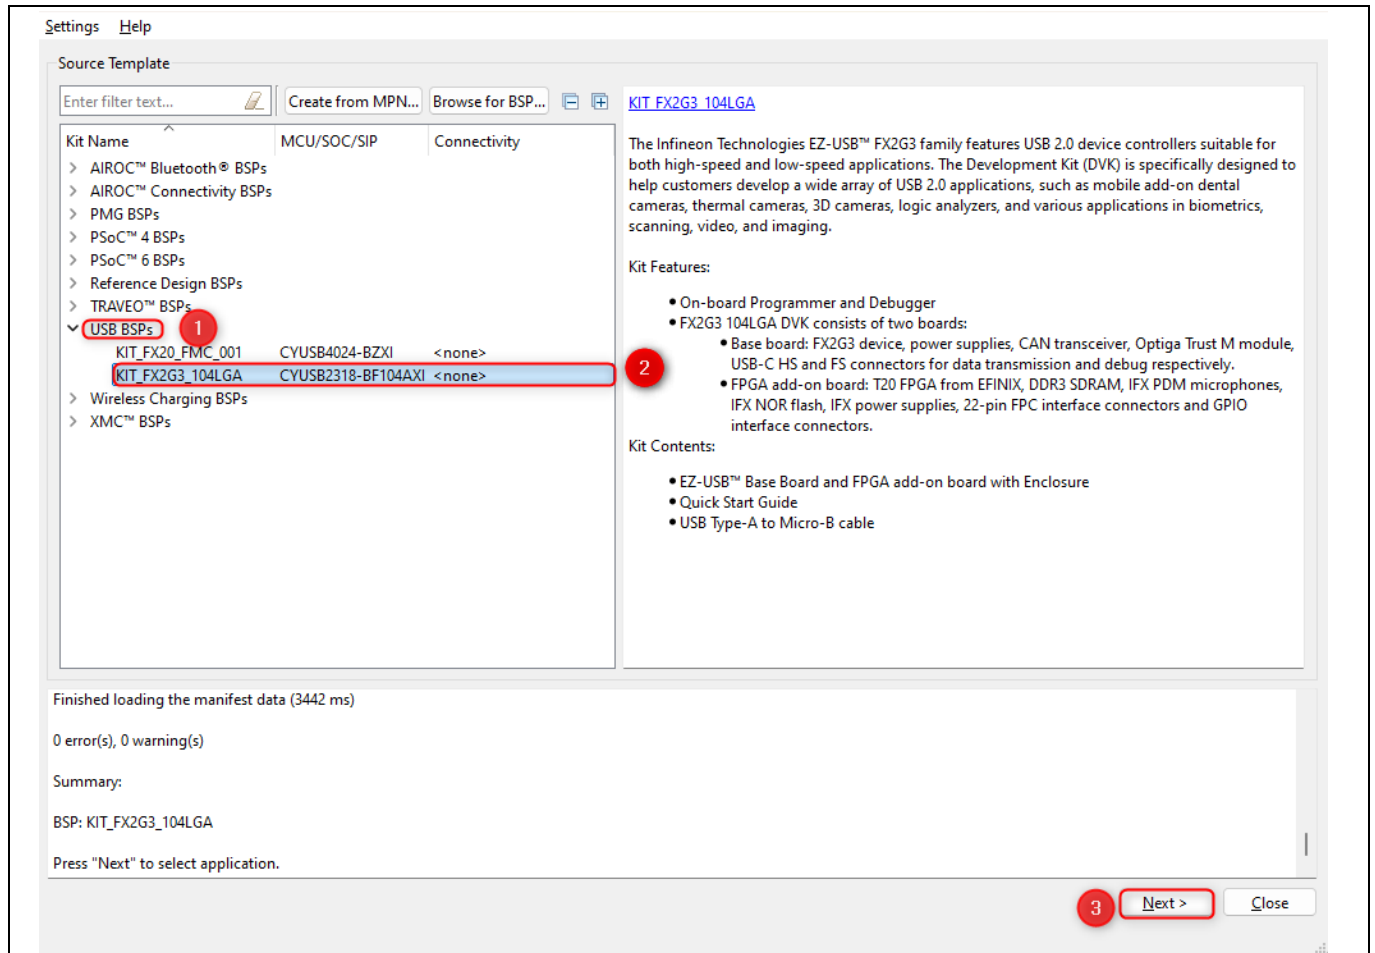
Settings Help

Source Template

Enter filter text... Create from MPN... Browse for BSP...

| Kit Name | MCU/SOC/SIP | Connectivity |
|---|---|---|
| AIROC™ Bluetooth® BSPs | | |
| AIROC™ Connectivity BSPs | | |
| PMG BSPs | | |
| PSoC™ 4 BSPs | | |
| PSoC™ 6 BSPs | | |
| Reference Design BSPs | | |
| TRAVEO™ BSPs | | |
| USB BSPs | | |
| KIT_FX20_FMC_001 | CYUSB4024-BZXI | <none> |
| KIT_FX2G3_104LGA | CYUSB2318-BF104AXI | <none> |
| Wireless Charging BSPs | | |
| XMC™ BSPs | | |

1

2

KIT_FX2G3_104LGA

The Infineon Technologies EZ-USB™ FX2G3 family features USB 2.0 device controllers suitable for both high-speed and low-speed applications. The Development Kit (DVK) is specifically designed to help customers develop a wide array of USB 2.0 applications, such as mobile add-on dental cameras, thermal cameras, 3D cameras, logic analyzers, and various applications in biometrics, scanning, video, and imaging.

Kit Features:

• On-board Programmer and Debugger
• FX2G3 104LGA DVK consists of two boards:
  • Base board: FX2G3 device, power supplies, CAN transceiver, Optiga Trust M module, USB-C HS and FS connectors for data transmission and debug respectively.
  • FPGA add-on board: T20 FPGA from EFINIX, DDR3 SDRAM, IFX PDM microphones, IFX NOR flash, IFX power supplies, 22-pin FPC interface connectors and GPIO interface connectors.

Kit Contents:

• EZ-USB™ Base Board and FPGA add-on board with Enclosure
• Quick Start Guide
• USB Type-A to Micro-B cable

Finished loading the manifest data (3442 ms)

0 error(s), 0 warning(s)

Summary:

BSP: KIT_FX2G3_104LGA

Press "Next" to select application.

3 Next > Close